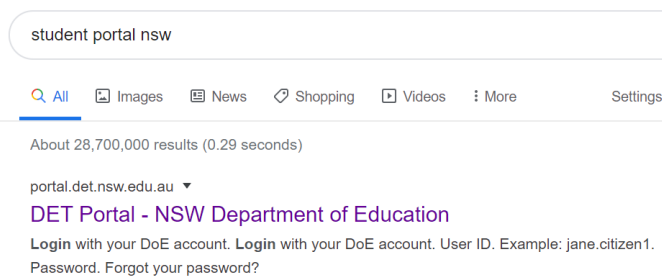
student portal nsw

All Images News Shopping Videos More Settings

About 28,700,000 results (0.29 seconds)

portal.det.nsw.edu.au ▾

DET Portal - NSW Department of Education

Login with your DoE account. Login with your DoE account. User ID. Example: jane.citizen1. Password. Forgot your password?